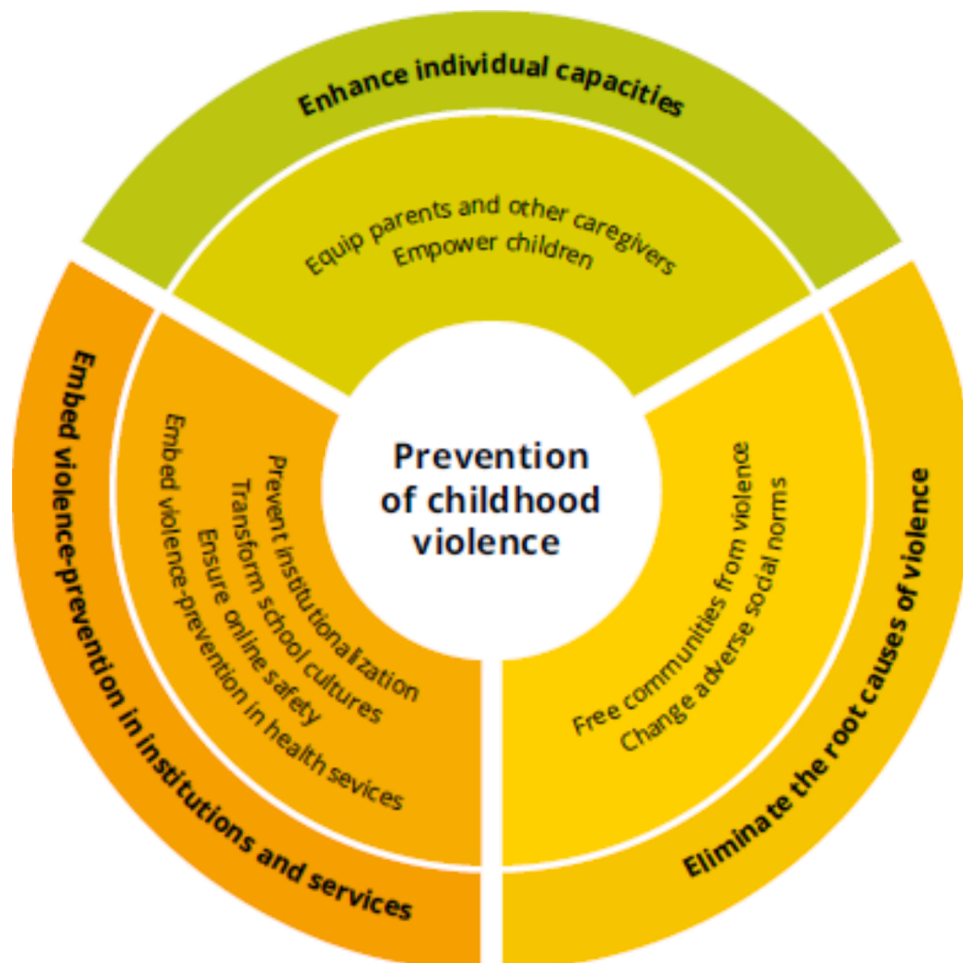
Enhance individual capacities

Equip parents and other caregivers
Empower children

Prevention of childhood violence

Embed violence-prevention in institutions and services

Prevent institutionalization
Transform school cultures
Ensure online safety
Embed violence-prevention in health sevices

Free communities from violence
Change adverse social norms

Eliminate the root causes of violence